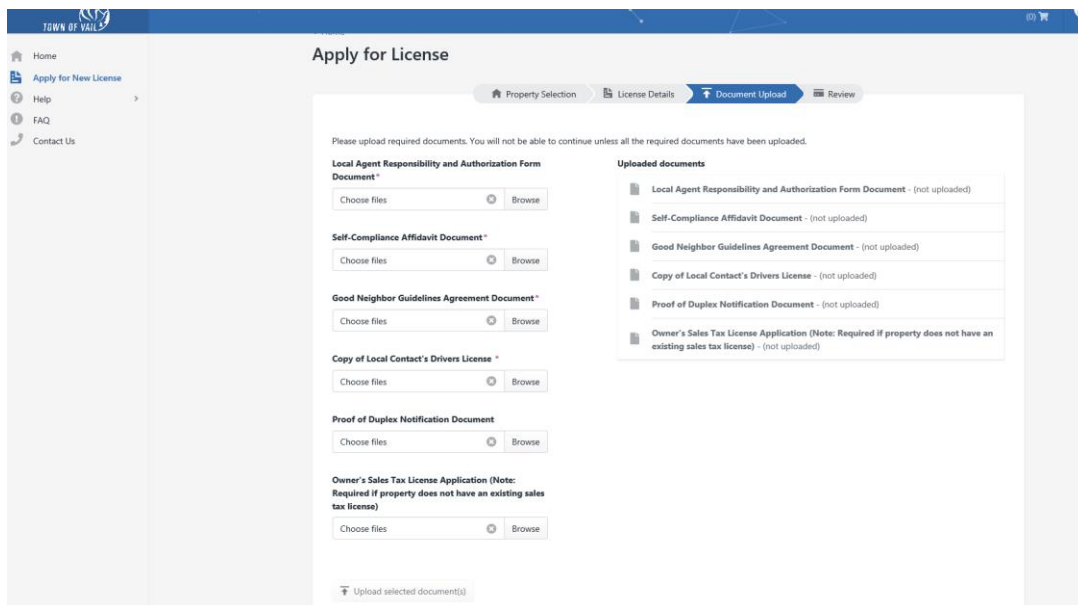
TOWN OF VAIL

(0)

Home
Apply for New License
Help
FAQ
Contact Us

Apply for License

Property Selection
License Details
Document Upload
Review

Please upload required documents. You will not be able to continue unless all the required documents have been uploaded.

Local Agent Responsibility and Authorization Form Document*
Choose files Browse

Self-Compliance Affidavit Document*
Choose files Browse

Good Neighbor Guidelines Agreement Document*
Choose files Browse

Copy of Local Contact's Drivers License *
Choose files Browse

Proof of Duplex Notification Document
Choose files Browse

Owner's Sales Tax License Application (Note: Required if property does not have an existing sales tax license)
Choose files Browse

Upload selected document(s)

Uploaded documents

Local Agent Responsibility and Authorization Form Document - (not uploaded)

Self-Compliance Affidavit Document - (not uploaded)

Good Neighbor Guidelines Agreement Document - (not uploaded)

Copy of Local Contact's Drivers License - (not uploaded)

Proof of Duplex Notification Document - (not uploaded)

Owner's Sales Tax License Application (Note: Required if property does not have an existing sales tax license) - (not uploaded)